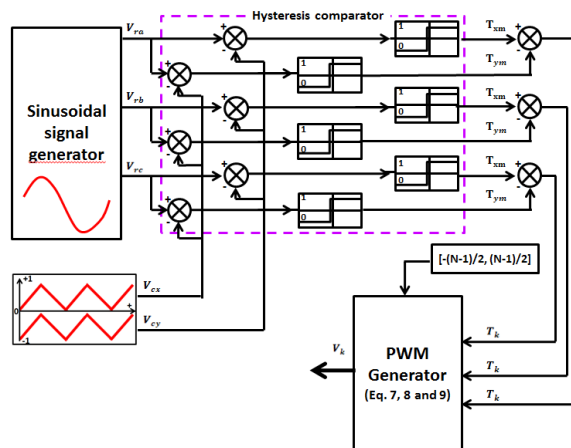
Hysteresis comparator

Sinusoidal signal generator

$V_{ra}$
$V_{rb}$
$V_{rc}$

+
-
+
-
+
-
+
-
+
-
+
-

1
0
1
0
1
0
1
0
1
0
1
0

$T_{xm}$
$T_{ym}$
$T_{xm}$
$T_{ym}$
$T_{xm}$
$T_{ym}$

+
+
+
+
+
+

+1
0
t
-1

$V_{cx}$
$V_{cy}$

[-(N-1)/2, (N-1)/2]

$V_k$

PWM Generator
(Eq. 7, 8 and 9)

$T_k$
$T_k$
$T_k$